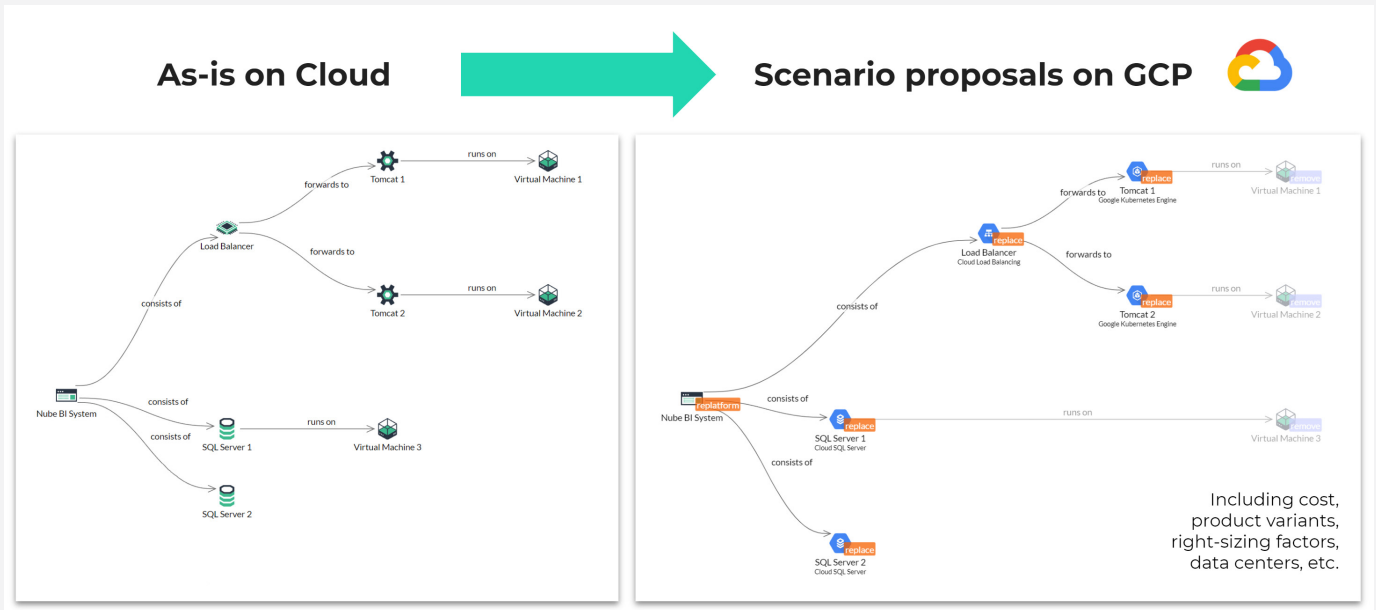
As-is on Cloud

Scenario proposals on GCP

runs on
Tomcat 1
Virtual Machine 1
forwards to
Load Balancer
forwards to
runs on
Tomcat 2
Virtual Machine 2
consists of
Nube BI System
consists of
consists of
runs on
SQL Server 1
Virtual Machine 3
SQL Server 2

runs on
replace
Tomcat 1
Google Kubernetes Engine
remove
Virtual Machine 1
forwards to
replace
Load Balancer
Cloud Load Balancing
forwards to
runs on
replace
Tomcat 2
Google Kubernetes Engine
remove
Virtual Machine 2
consists of
replatform
Nube BI System
consists of
runs on
replace
SQL Server 1
Cloud SQL Server
remove
Virtual Machine 3
consists of
replace
SQL Server 2
Cloud SQL Server

Including cost, product variants, right-sizing factors, data centers, etc.